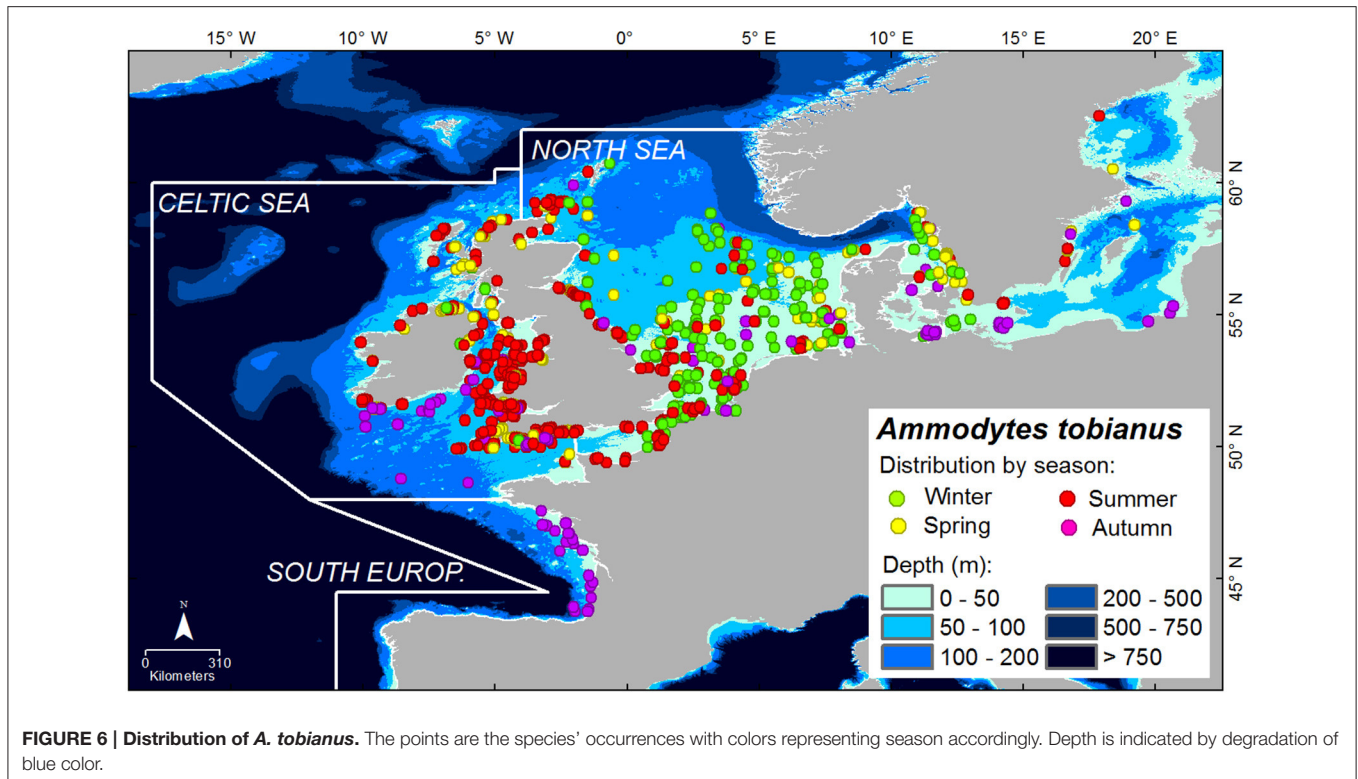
15° W 10° W 5° W 0° 5° E 10° E 15° E 20° E

60° N
55° N
50° N
45° N

NORTH SEA

CELTIC SEA

SOUTH EUROP.

N

0 310
Kilometers

**Ammodytes tobianus**
Distribution by season:
Winter
Summer
Spring
Autumn
Depth (m):

| | |
|---|---|
| 0 - 50 | 200 - 500 |
| 50 - 100 | 500 - 750 |
| 100 - 200 | > 750 |

**FIGURE 6 | Distribution of *A. tobianus*.** The points are the species' occurrences with colors representing season accordingly. Depth is indicated by degradation of blue color.